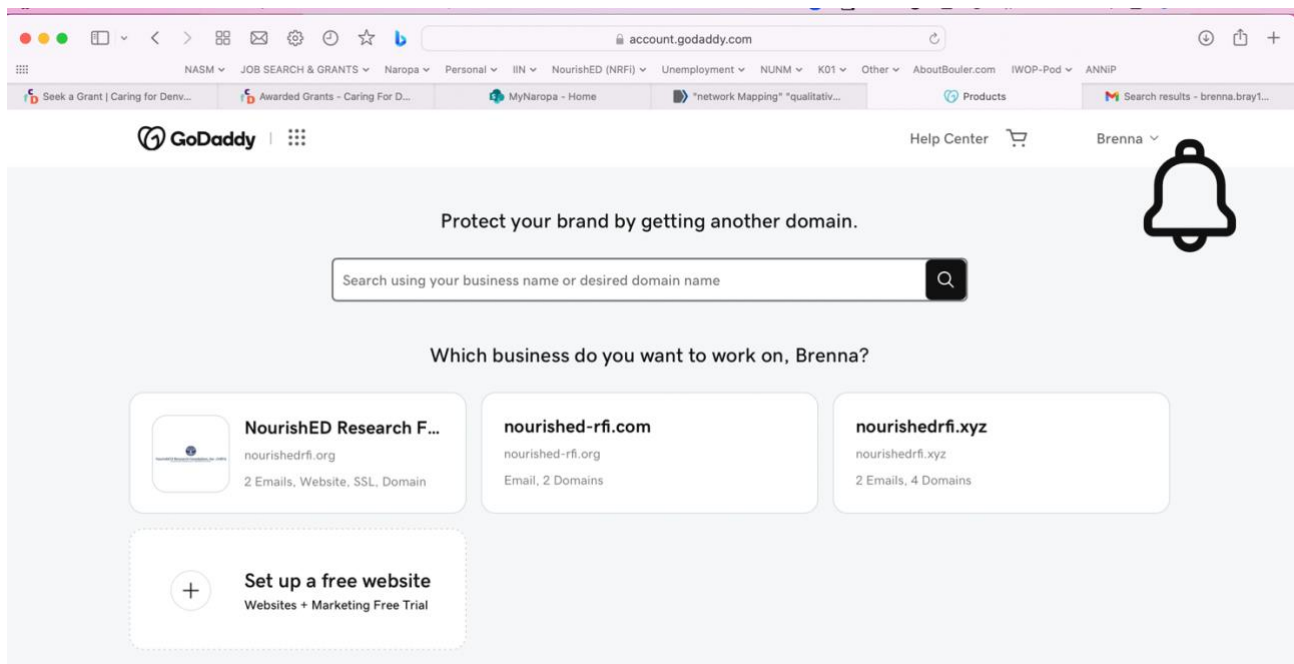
account.godaddy.com

NASM JOB SEARCH & GRANTS Naropa Personal IIN NourishED (NRFI) Unemployment NUNM K01 Other AboutBouler.com IWOP-Pod ANNiP

Seek a Grant | Caring for Denv... | Awarded Grants - Caring For D... | MyNaropa - Home | "network Mapping" "qualitativ... | Products | Search results - brenna.bray1...

GoDaddy

Help Center

Brenna

Protect your brand by getting another domain.

Search using your business name or desired domain name

Which business do you want to work on, Brenna?

NourishED Research F...
nourishedrfi.org
2 Emails, Website, SSL, Domain

nourished-rfi.com
nourished-rfi.org
Email, 2 Domains

nourishedrfi.xyz
nourishedrfi.xyz
2 Emails, 4 Domains

Set up a free website
Websites + Marketing Free Trial